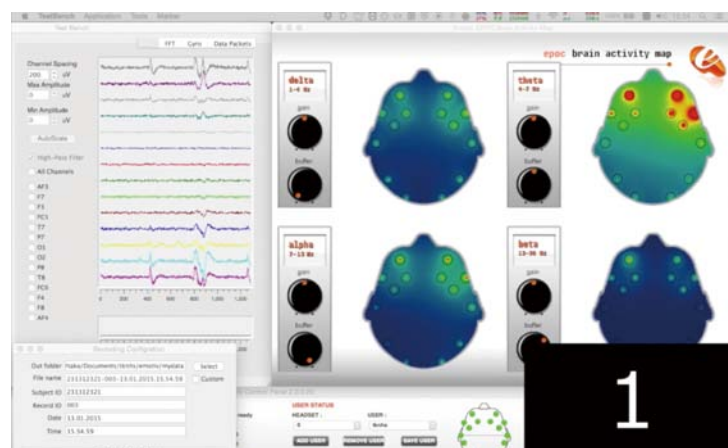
TestBench Application Tools Marker

Test Bench

FFT Gyro Data Packets

Channel Spacing
200 uV
Max Amplitude
0 uV
Min Amplitude
0 uV

AutoScale

High-Pass Filter

All Channels

AF3
F7
F3
FC5
T7
P7
O1
O2
P8
T8
FC6
F4
F8
AF4

0 200 400 600 800 1,000 1,200

Recording Configuration

Out folder /Users/Documents/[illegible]
File name 231312321-000-13.01.2015.15.54.59
Subject ID 231312321
Record ID 000
Date 13.01.2015
Time 15.54.59

Select
Custom

epoc brain activity map

delta
1-4 Hz
gain
buffer

theta
4-7 Hz
gain
buffer

alpha
7-13 Hz
gain
buffer

beta
13-30 Hz

USER STATUS
HEADSET : USER :
0 Guest
ADD USER REMOVE USER SAVE USER

1